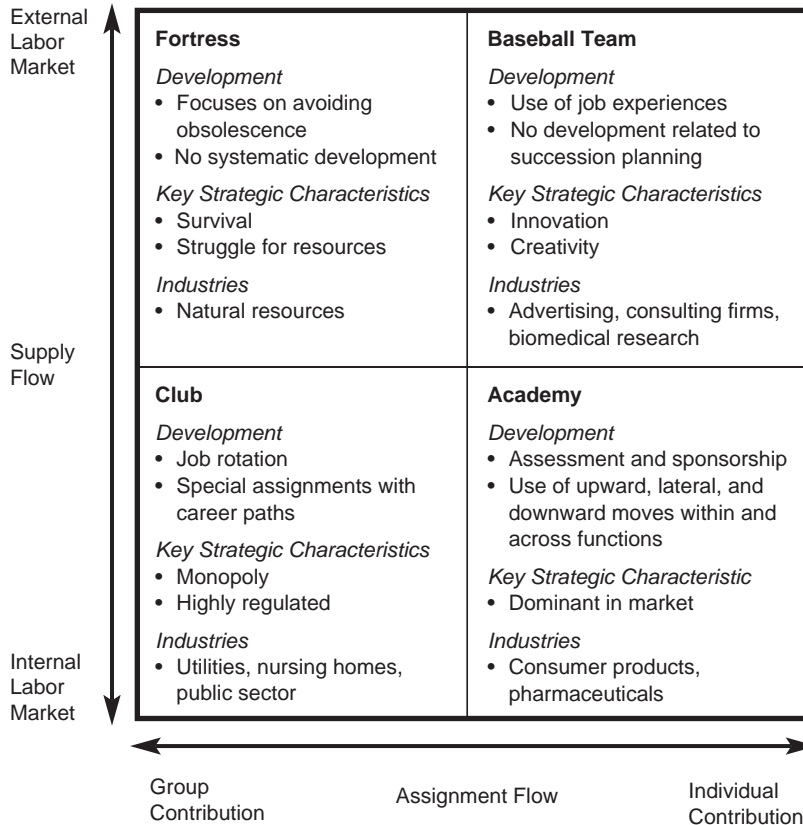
External Labor Market

Supply Flow

Internal Labor Market

Fortress

Development
• Focuses on avoiding obsolescence
• No systematic development

Key Strategic Characteristics
• Survival
• Struggle for resources

Industries
• Natural resources

Baseball Team

Development
• Use of job experiences
• No development related to succession planning

Key Strategic Characteristics
• Innovation
• Creativity

Industries
• Advertising, consulting firms, biomedical research

Club

Development
• Job rotation
• Special assignments with career paths

Key Strategic Characteristics
• Monopoly
• Highly regulated

Industries
• Utilities, nursing homes, public sector

Academy

Development
• Assessment and sponsorship
• Use of upward, lateral, and downward moves within and across functions

Key Strategic Characteristic
• Dominant in market

Industries
• Consumer products, pharmaceuticals

Group Contribution

Assignment Flow

Individual Contribution